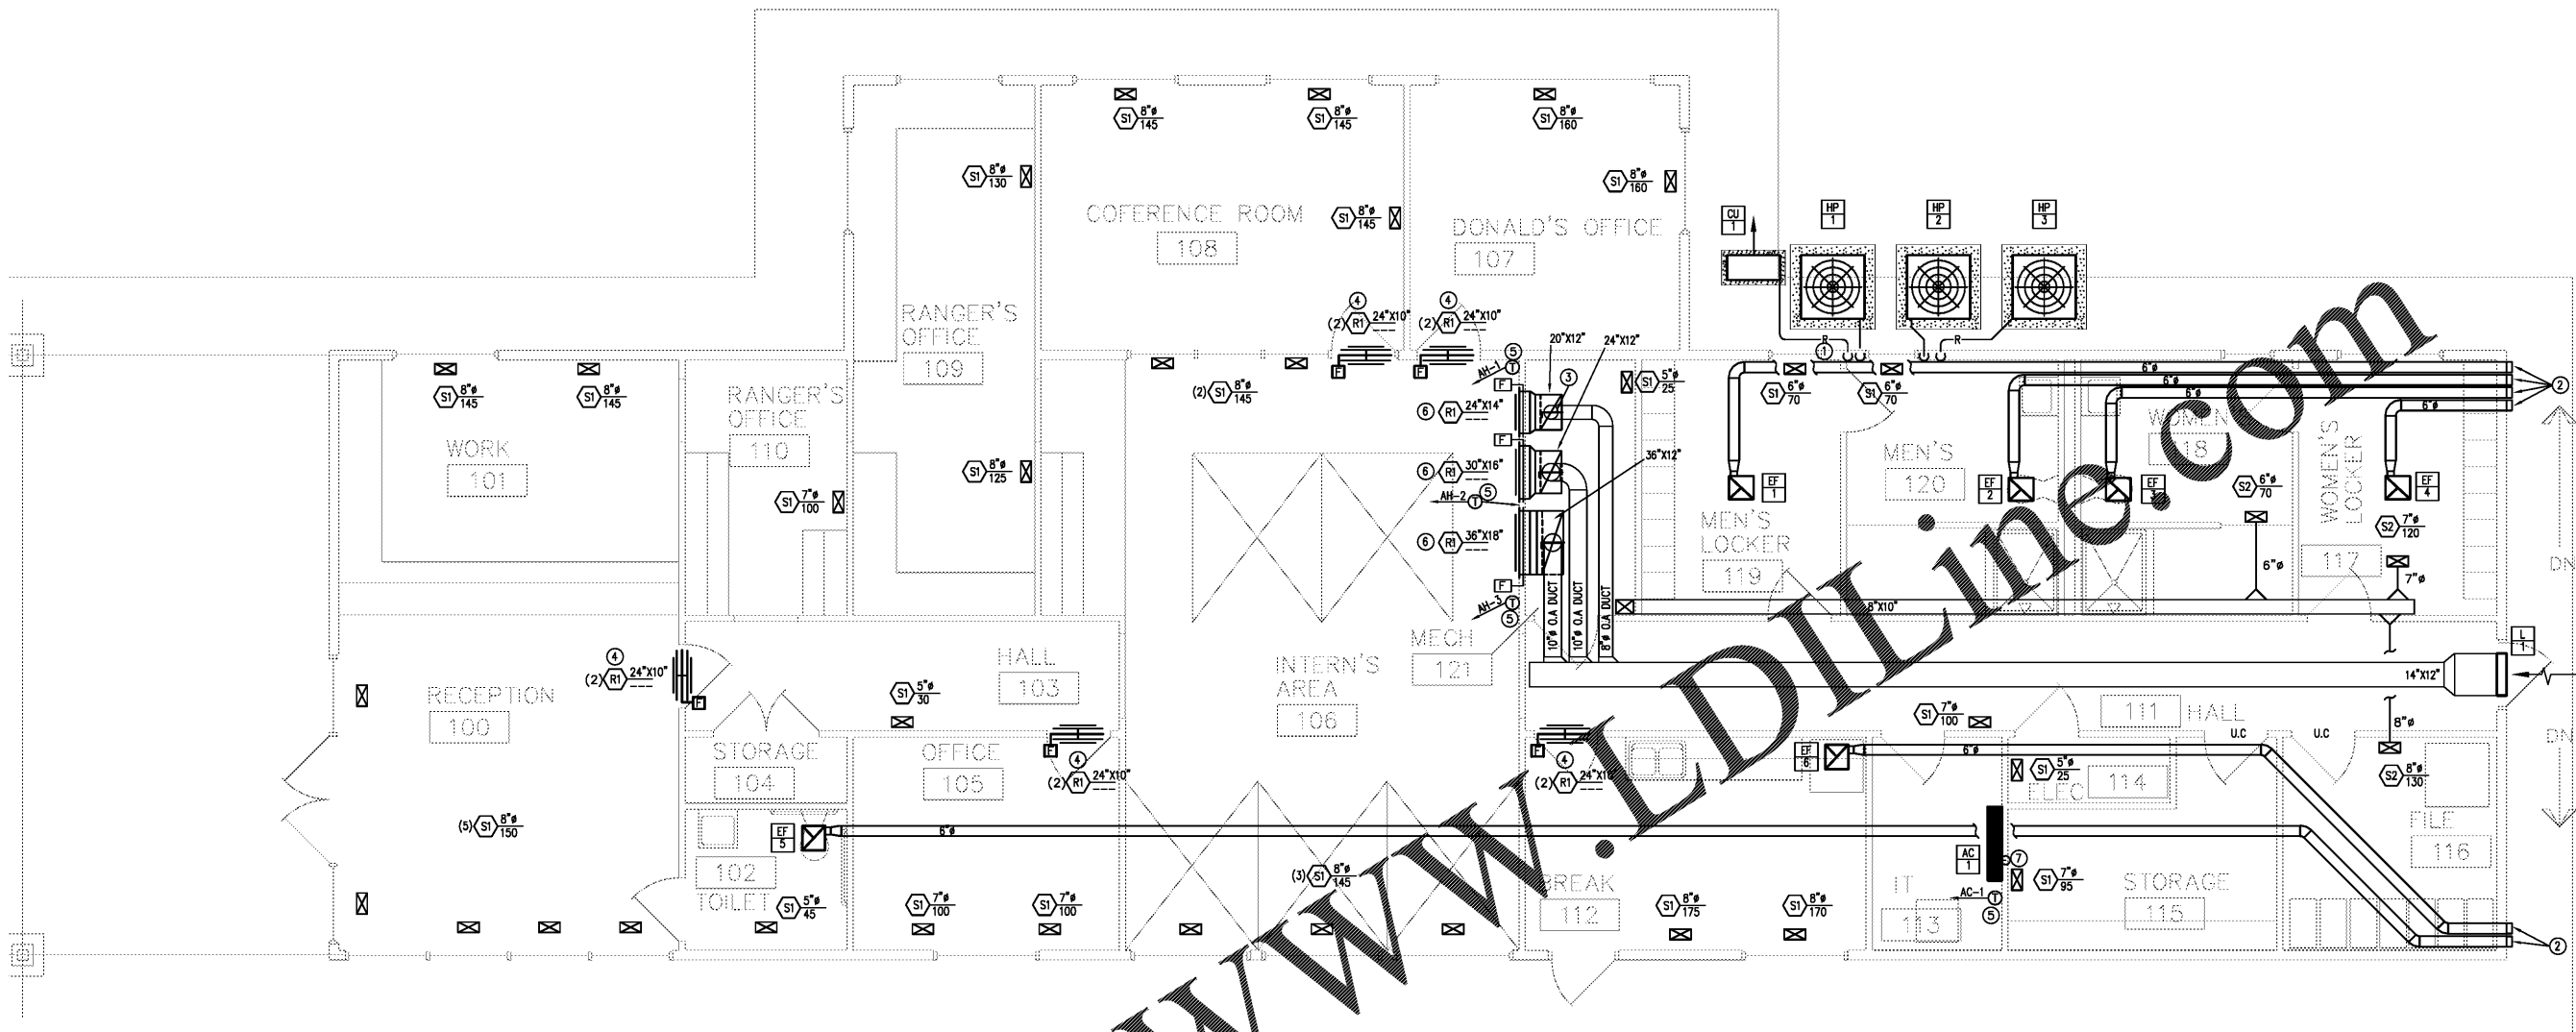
S1 8"ø 145
S1 8"ø 145
S1 8"ø 160
S1 8"ø 130
S1 8"ø 160
COFERENCE ROOM
108
S1 8"ø 145
DONALD'S OFFICE
107
CU 1
HP 1
HP 2
HP 3
RANGER'S OFFICE
109
4 (2) R1 24"X10"
4 (2) R1 24"X10"
20"X12"
24"X12"
AH-1 5
(2) S1 8"ø 145
S1 5"ø 25
S1 8"ø 145
S1 8"ø 145
WORK
101
RANGER'S OFFICE
110
S1 8"ø 125
S1 7"ø 100
6 R1 24"X14"
3
6 R1 30"X16"
AH-2 5
36"X12"
6 R1 36"X18"
AH-3 5
S1 6"ø 70
S1 6"ø 70
R
R
6"ø
6"ø
6"ø
6"ø
2
MEN'S
120
WOMEN
118
WOMEN'S LOCKER
EF 1
EF 2
EF 3
EF 4
S2 6"ø 70
MEN'S LOCKER
119
S2 7"ø 120
117
6"ø
7"ø
8"X10"
10"ø O.A DUCT
10"ø O.A DUCT
8"ø O.A DUCT
MECH
121
INTERN'S AREA
106
4 (2) R1 24"X10"
RECEPTION
100
HALL
103
S1 5"ø 30
L 1
14"X12"
STORAGE
104
OFFICE
105
4 (2) R1 24"X10"
4 (2) R1 24"X10"
S1 7"ø 100
111
HALL
U.C
U.C
8"ø
EF 6
6"ø
S1 5"ø 25
ELEC
114
S2 8"ø 130
(5) S1 8"ø 150
EF 5
6"ø
102
TOILET
S1 5"ø 45
S1 7"ø 100
S1 7"ø 100
(3) S1 8"ø 145
BREAK
112
S1 8"ø 175
S1 8"ø 170
AC 1
7
AC-1 5
IT
113
S1 7"ø 95
STORAGE
115
FILE
116
2
DN
DN
www.LDILine.com